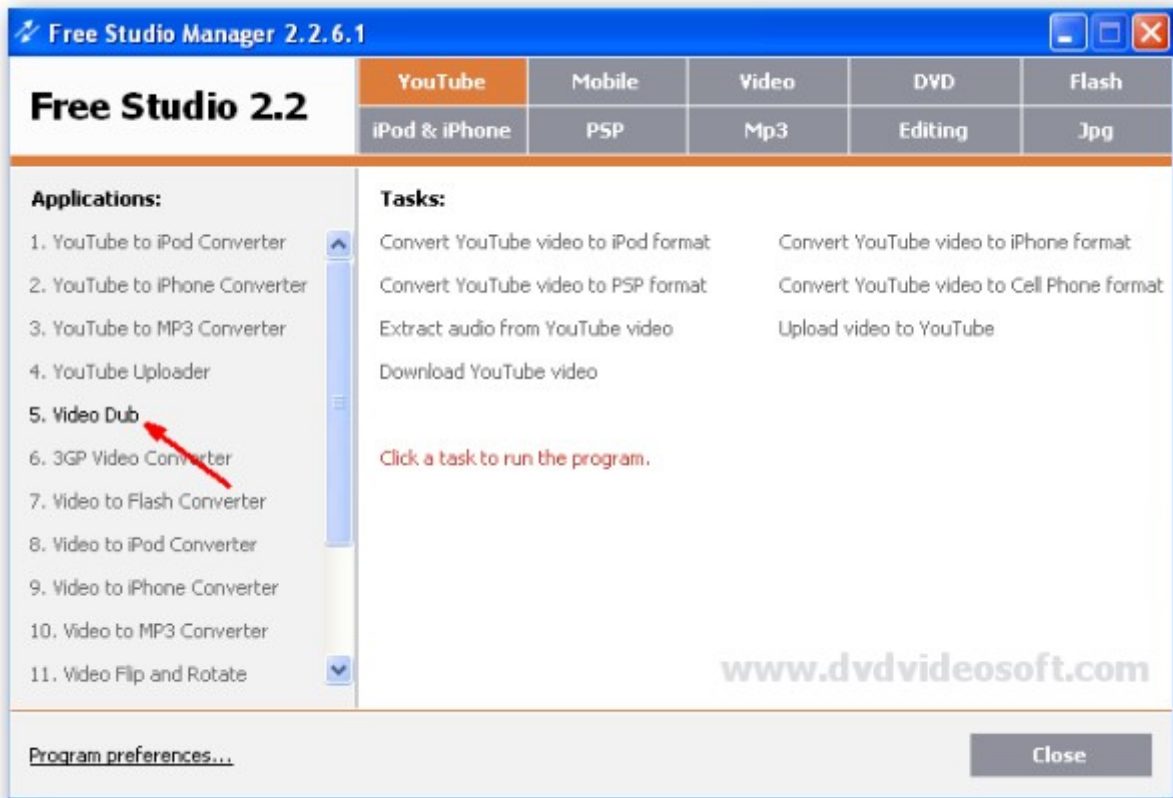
Free Studio Manager 2.2.6.1

Free Studio 2.2

| YouTube | Mobile | Video | DVD | Flash |
|---|---|---|---|---|
| iPod & iPhone | PSP | Mp3 | Editing | Jpg |

Applications:
1. YouTube to iPod Converter
2. YouTube to iPhone Converter
3. YouTube to MP3 Converter
4. YouTube Uploader
5. Video Dub
6. 3GP Video Converter
7. Video to Flash Converter
8. Video to iPod Converter
9. Video to iPhone Converter
10. Video to MP3 Converter
11. Video Flip and Rotate

Tasks:
Convert YouTube video to iPod format
Convert YouTube video to iPhone format
Convert YouTube video to PSP format
Convert YouTube video to Cell Phone format
Extract audio from YouTube video
Upload video to YouTube
Download YouTube video

Click a task to run the program.

www.dvdvideosoft.com

Program preferences...

Close